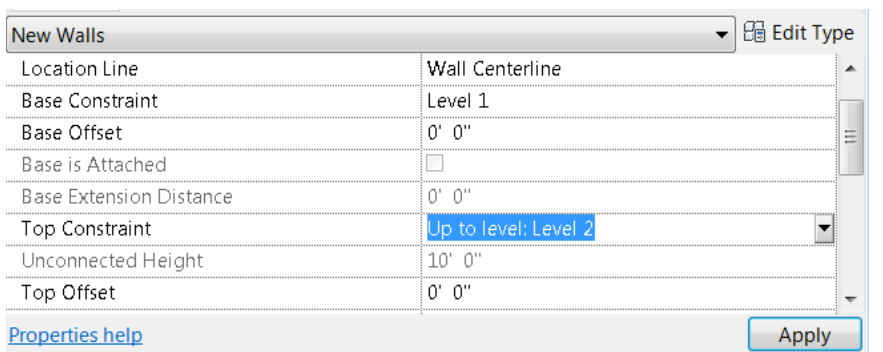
New Walls
Edit Type

| | |
|---|---|
| Location Line | Wall Centerline |
| Base Constraint | Level 1 |
| Base Offset | 0' 0" |
| Base is Attached | |
| Base Extension Distance | 0' 0" |
| Top Constraint | Up to level: Level 2 |
| Unconnected Height | 10' 0" |
| Top Offset | 0' 0" |

Properties help
Apply